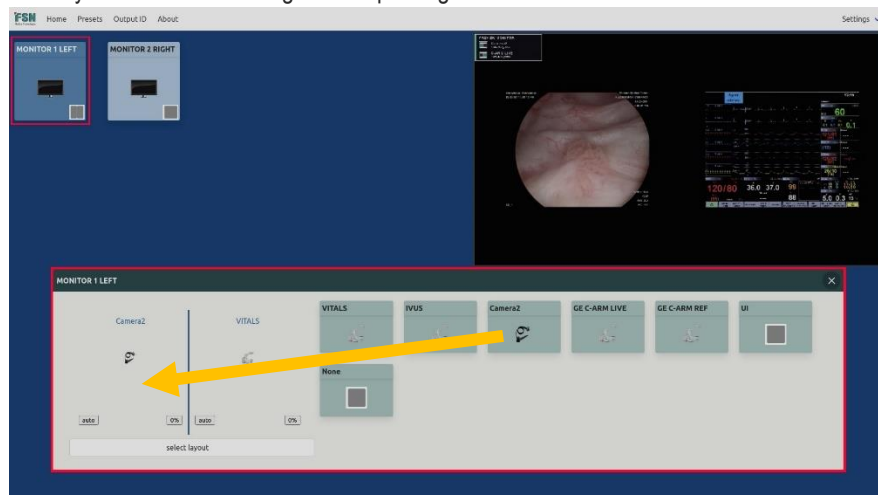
FSN Home Presets Output ID About

Settings

MONITOR 1 LEFT

MONITOR 2 RIGHT

120/80 36.0 37.0 99

MONITOR 1 LEFT

Camera2

VITALS

auto

0%

auto

0%

select layout

VITALS

IVUS

Camera2

GE C-ARM LIVE

GE C-ARM REF

UI

None